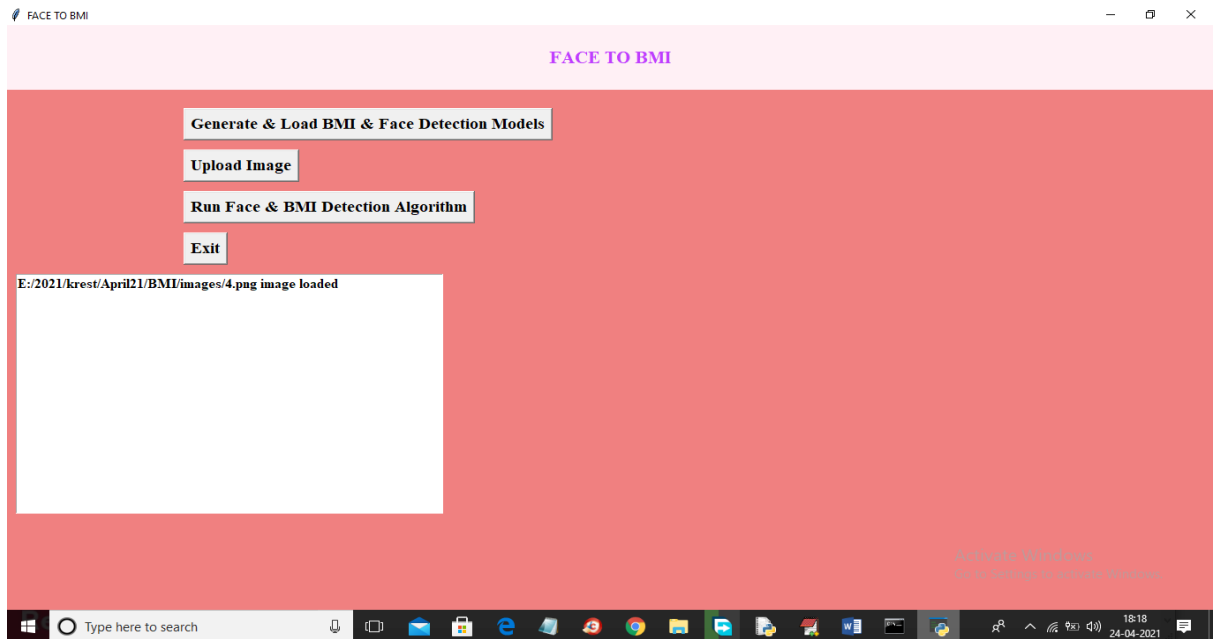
FACE TO BMI

FACE TO BMI

Generate & Load BMI & Face Detection Models

Upload Image

Run Face & BMI Detection Algorithm

Exit

E:/2021/krest/April21/BMI/images/4.png image loaded

Activate Windows
Go to Settings to activate Windows.

Type here to search

18:18
24-04-2021